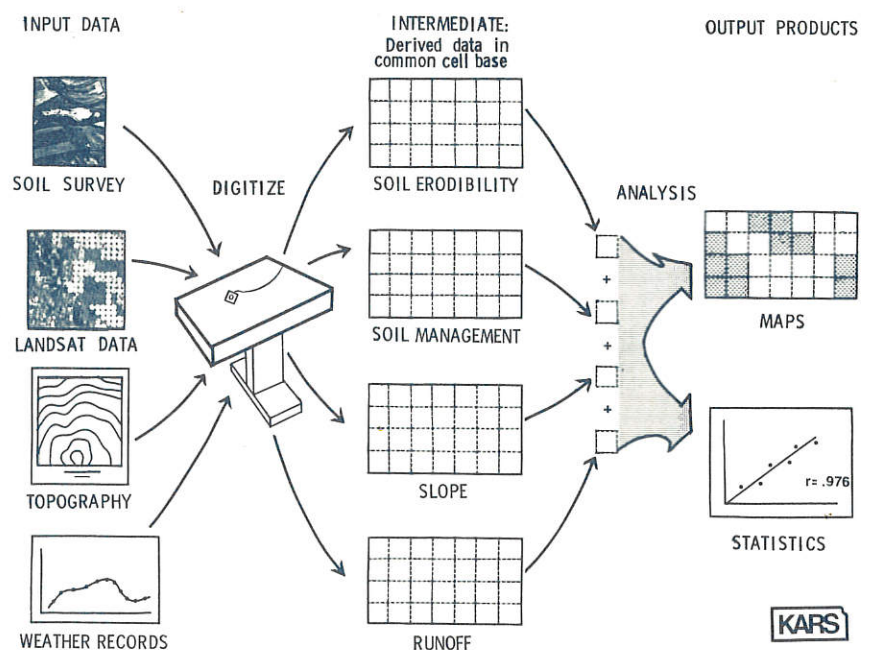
INPUT DATA

INTERMEDIATE: Derived data in common cell base

OUTPUT PRODUCTS

SOIL SURVEY

DIGITIZE

SOIL ERODIBILITY

ANALYSIS

LANDSAT DATA

SOIL MANAGEMENT

+

+

+

MAPS

TOPOGRAPHY

SLOPE

r= .976

STATISTICS

WEATHER RECORDS

RUNOFF

KARS